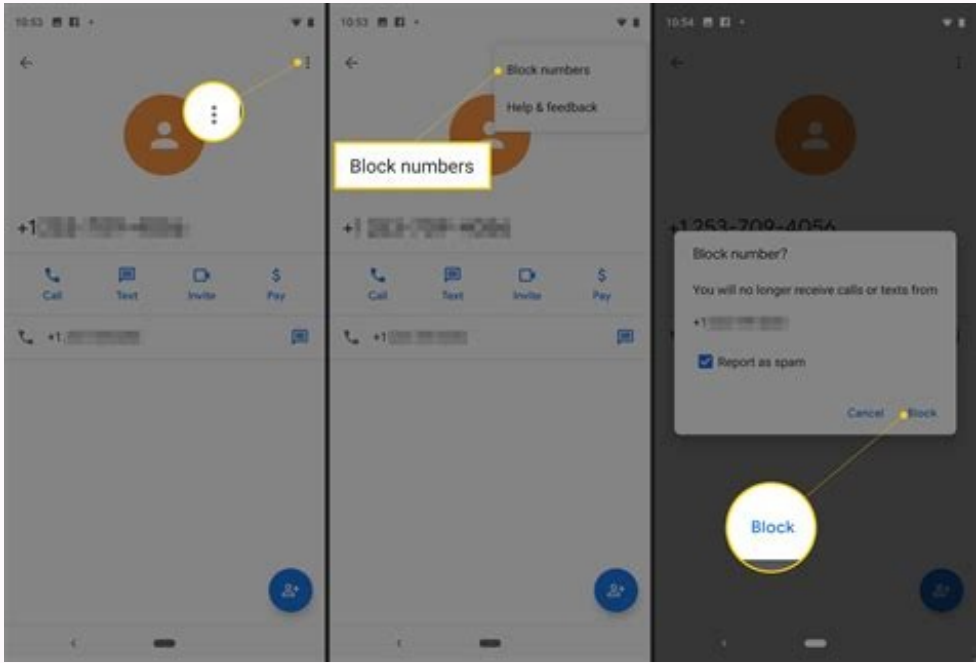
10:53

+1 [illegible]

Call Text Invite Pay

+1 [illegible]

10:53

Block numbers

Help & feedback

Block numbers

+1 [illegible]

Call Text Invite Pay

+1 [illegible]

10:54

+1 253-709-4056

Block number?

You will no longer receive calls or texts from

+1 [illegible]

Report as spam

Cancel Block

Block